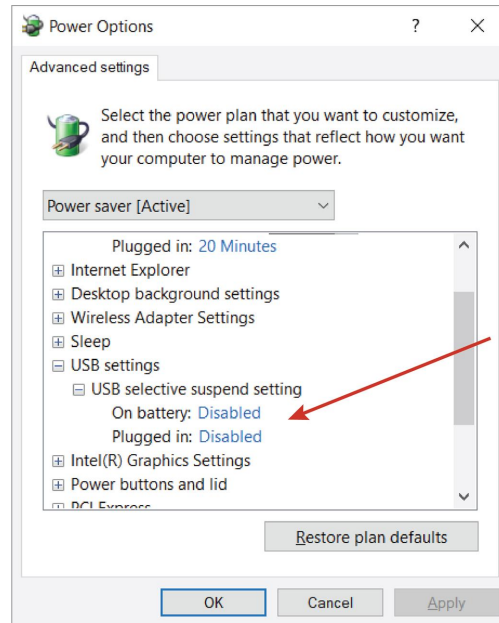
Power Options ? X

Advanced settings

Select the power plan that you want to customize, and then choose settings that reflect how you want your computer to manage power.

Power saver [Active]

Plugged in: 20 Minutes
⊞ Internet Explorer
⊞ Desktop background settings
⊞ Wireless Adapter Settings
⊞ Sleep
⊟ USB settings
⊟ USB selective suspend setting
On battery: Disabled
Plugged in: Disabled
⊞ Intel(R) Graphics Settings
⊞ Power buttons and lid
⊞ PCI Express

Restore plan defaults

OK Cancel Apply